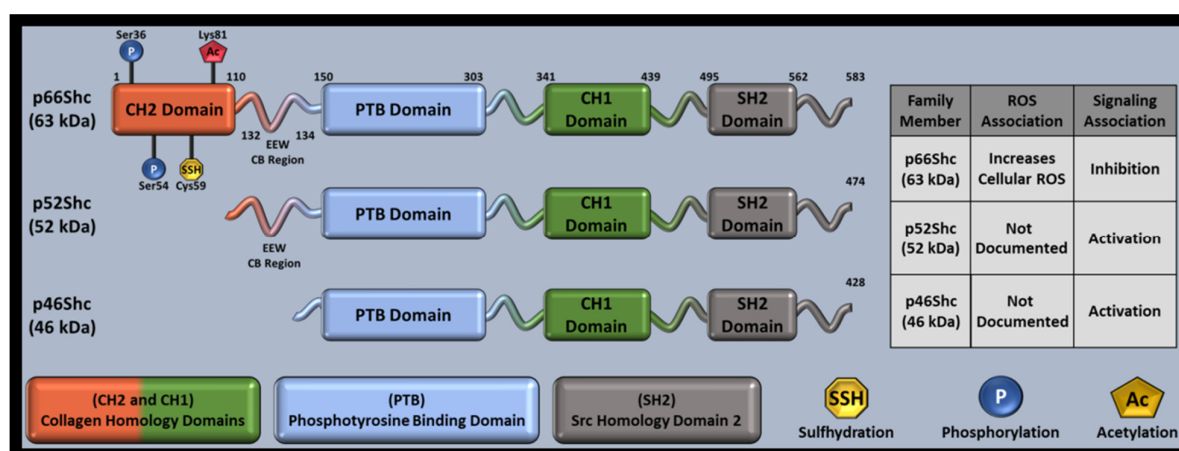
Ser36
P
Lys81
Ac
1
110
150
303
341
439
495
562
583

p66Shc
(63 kDa)
CH2 Domain
132
EEW
134
CB Region
PTB Domain
CH1 Domain
SH2 Domain
P
SSH
Ser54
Cys59

p52Shc
(52 kDa)
EEW
CB Region
PTB Domain
CH1 Domain
SH2 Domain
474

p46Shc
(46 kDa)
PTB Domain
CH1 Domain
SH2 Domain
428

| Family Member | ROS Association | Signaling Association |
|---|---|---|
| p66Shc (63 kDa) | Increases Cellular ROS | Inhibition |
| p52Shc (52 kDa) | Not Documented | Activation |
| p46Shc (46 kDa) | Not Documented | Activation |

(CH2 and CH1)
Collagen Homology Domains
(PTB)
Phosphotyrosine Binding Domain
(SH2)
Src Homology Domain 2
SSH
Sulfhydration
P
Phosphorylation
Ac
Acetylation